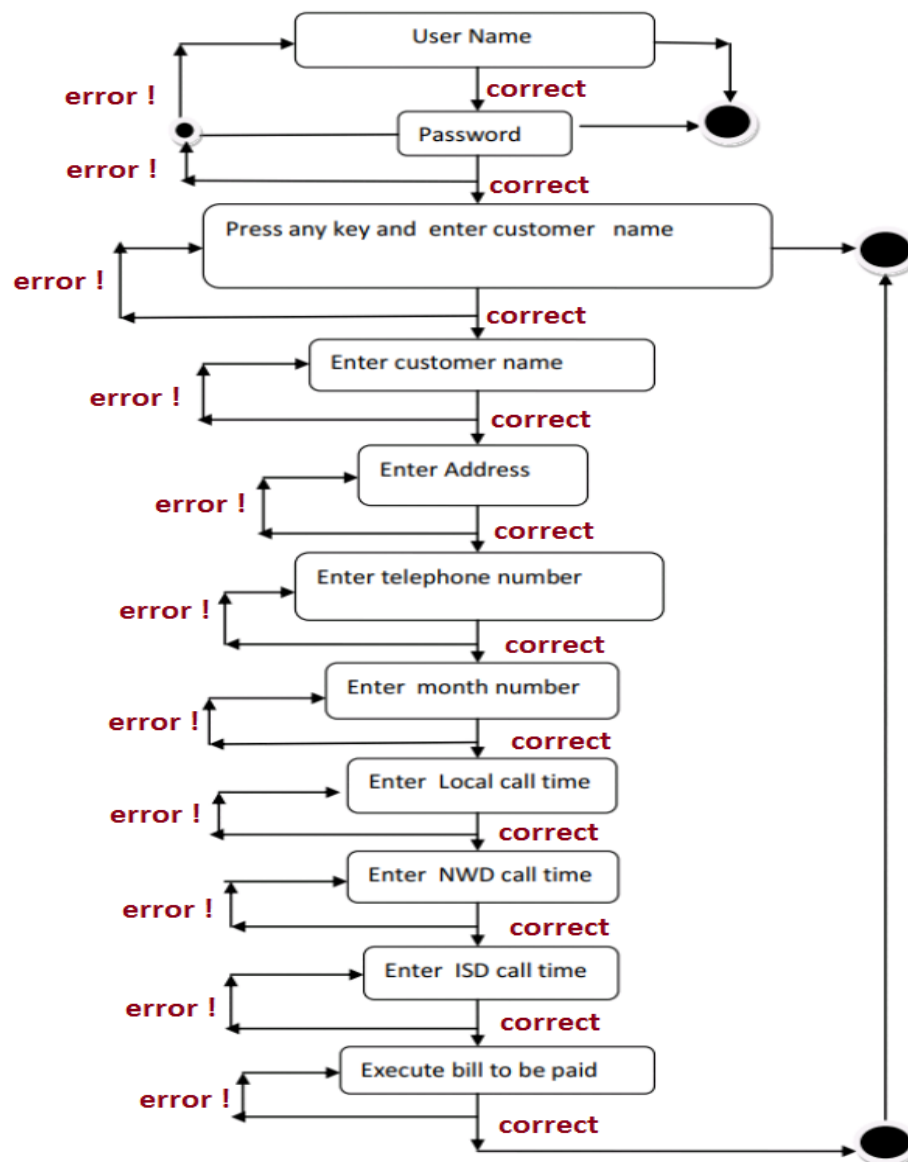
User Name

error !

correct

Password

error !

correct

Press any key and enter customer name

error !

correct

Enter customer name

error !

correct

Enter Address

error !

correct

Enter telephone number

error !

correct

Enter month number

error !

correct

Enter Local call time

error !

correct

Enter NWD call time

error !

correct

Enter ISD call time

error !

correct

Execute bill to be paid

error !

correct